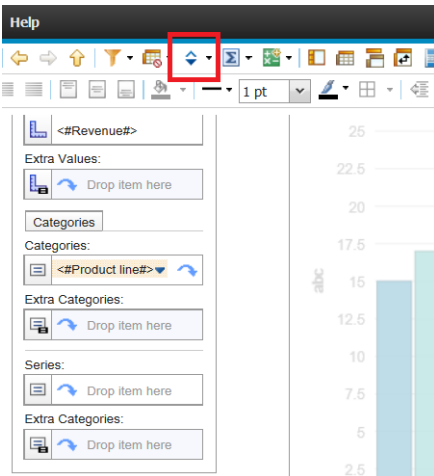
Help

1 pt

<#Revenue#>

Extra Values:

Drop item here

Categories

Categories:

<#Product line#>

Extra Categories:

Drop item here

Series:

Drop item here

Extra Categories:

Drop item here

25
22.5
20
17.5
15
12.5
10
7.5
5
2.5

abc